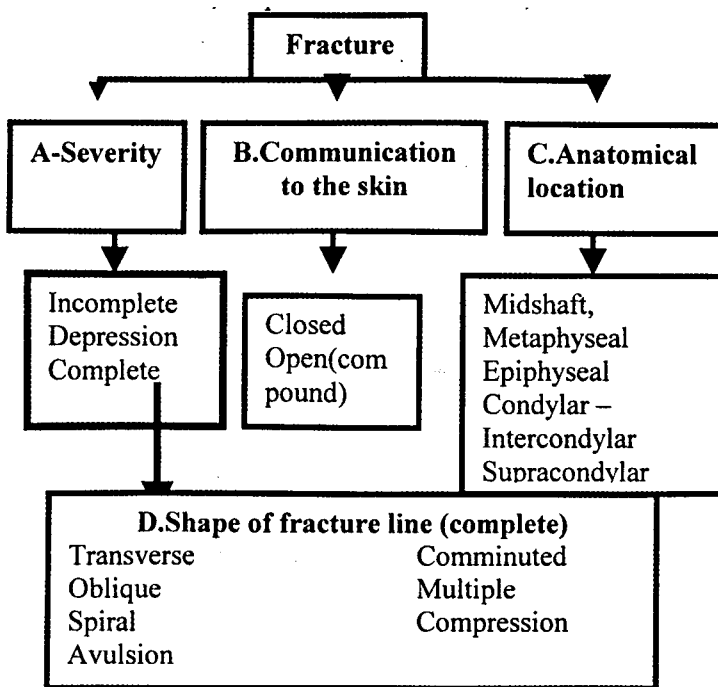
Fracture

A-Severity

B.Communication to the skin

C.Anatomical location

Incomplete
Depression
Complete

Closed
Open(com pound)

Midshaft,
Metaphyseal
Epiphyseal
Condylar –
Intercondylar
Supracondylar

D.Shape of fracture line (complete)

Transverse
Oblique
Spiral
Avulsion

Comminuted
Multiple
Compression